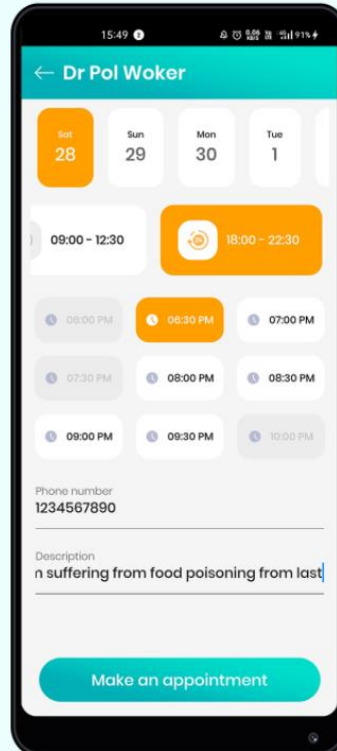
15:49

91%

← Dr Pol Woker

Sat
28

Sun
29

Mon
30

Tue
1

09:00 - 12:30

18:00 - 22:30

06:00 PM

06:30 PM

07:00 PM

07:30 PM

08:00 PM

08:30 PM

09:00 PM

09:30 PM

10:00 PM

Phone number
1234567890

Description
n suffering from food poisoning from last

Make an appointment